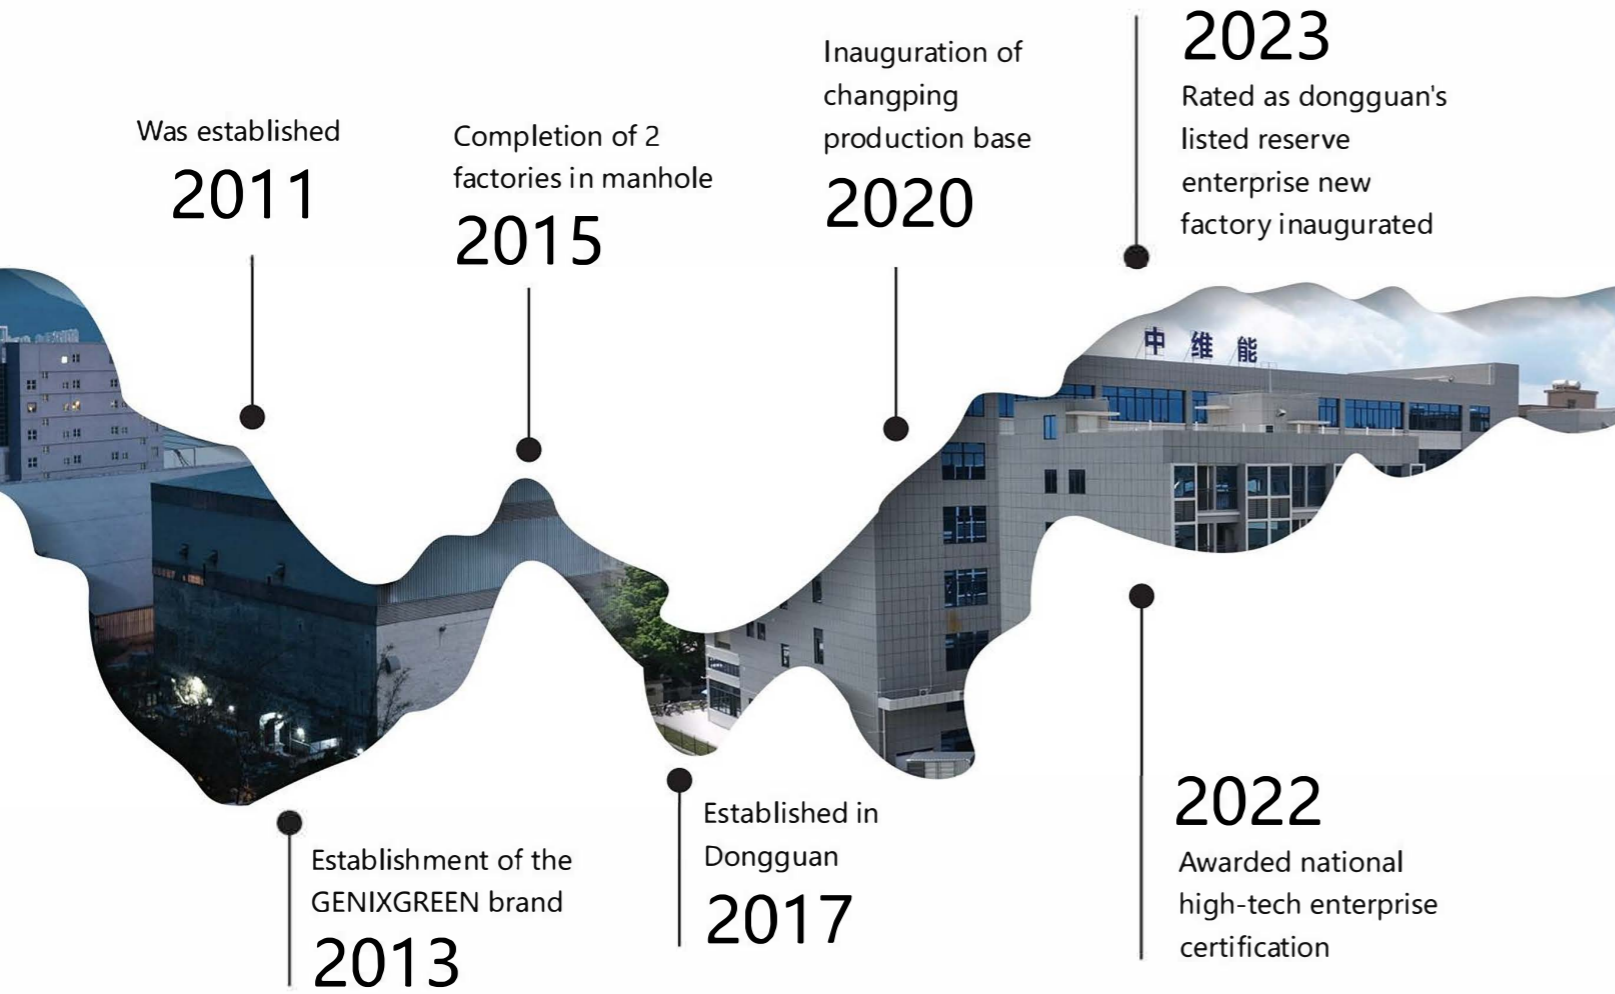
Was established
2011

Completion of 2 factories in manhole
2015

Inauguration of changping production base
2020

2023
Rated as dongguan's listed reserve enterprise new factory inaugurated

中 维 能

Establishment of the GENIXGREEN brand
2013

Established in Dongguan
2017

2022
Awarded national high-tech enterprise certification